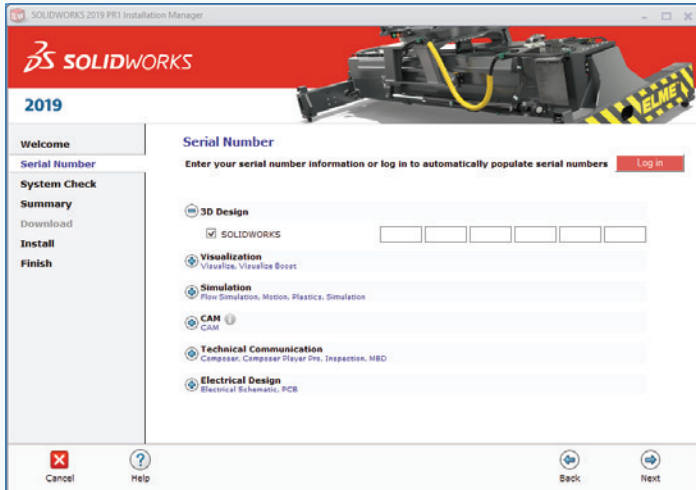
SOLIDWORKS 2019 PR1 Installation Manager

SOLIDWORKS

2019

ELME

Welcome
Serial Number
System Check
Summary
Download
Install
Finish

Serial Number

Enter your serial number information or log in to automatically populate serial numbers

Log in

3D Design

SOLIDWORKS

Visualization
Visualize, Visualize Boost

Simulation
Flow Simulation, Motion, Plastics, Simulation

CAM
CAM

Technical Communication
Composer, Composer Player Pro, Inspection, MBD

Electrical Design
Electrical Schematic, PCB

Cancel

Help

Back

Next